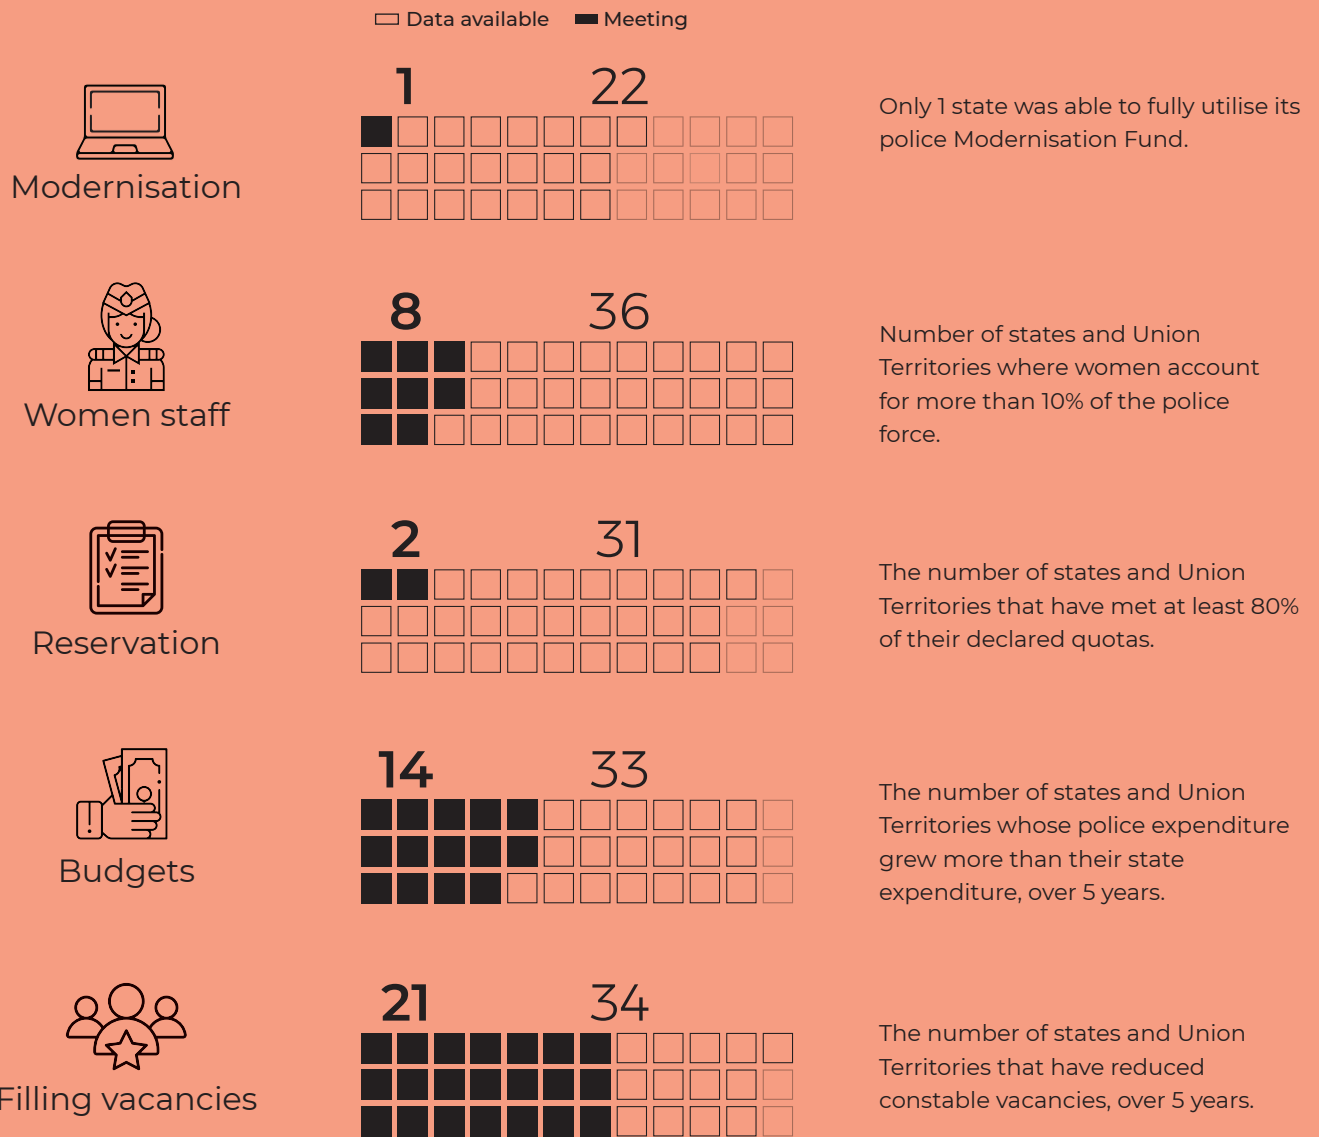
Data available ▬ Meeting

Modernisation

1 22

Only 1 state was able to fully utilise its police Modernisation Fund.

Women staff

8 36

Number of states and Union Territories where women account for more than 10% of the police force.

Reservation

2 31

The number of states and Union Territories that have met at least 80% of their declared quotas.

Budgets

14 33

The number of states and Union Territories whose police expenditure grew more than their state expenditure, over 5 years.

Filling vacancies

21 34

The number of states and Union Territories that have reduced constable vacancies, over 5 years.